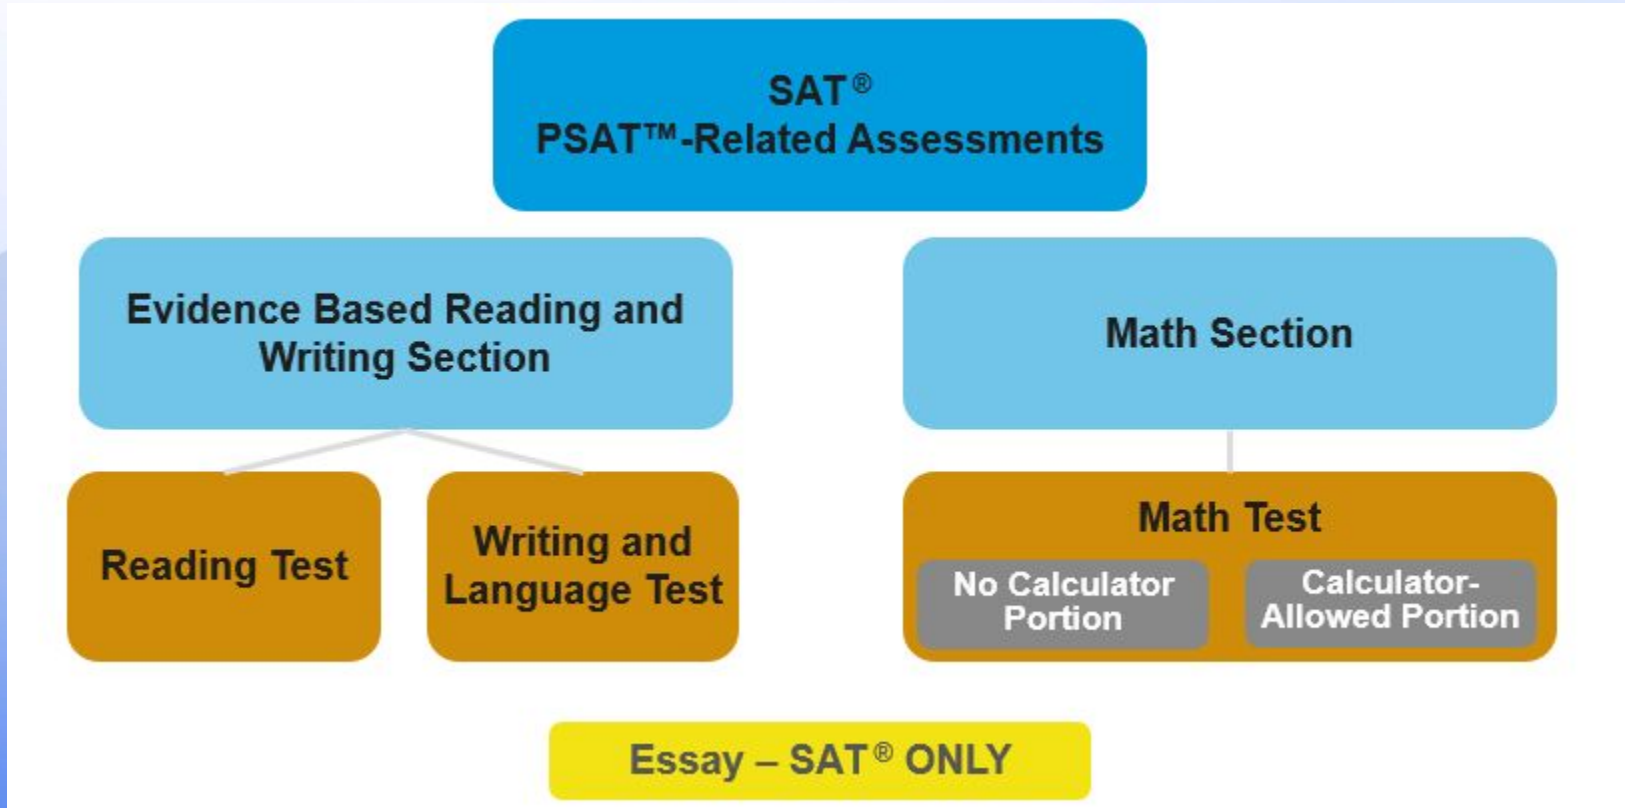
SAT®
PSAT™-Related Assessments

Evidence Based Reading and Writing Section

Math Section

Reading Test

Writing and Language Test

Math Test

No Calculator Portion

Calculator-Allowed Portion

Essay – SAT® ONLY